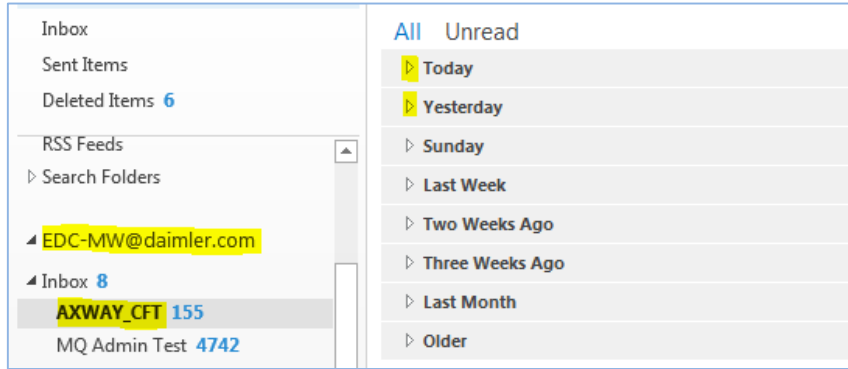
Inbox

Sent Items

Deleted Items 6

RSS Feeds

Search Folders

EDC-MW@daimler.com

Inbox 8

AXWAY_CFT 155

MQ Admin Test 4742

All Unread

Today

Yesterday

Sunday

Last Week

Two Weeks Ago

Three Weeks Ago

Last Month

Older